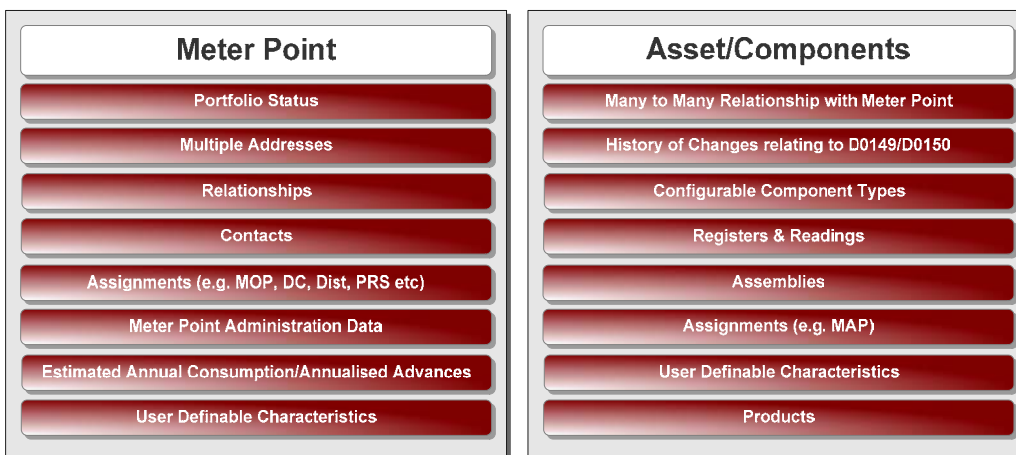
Meter Point

Portfolio Status

Multiple Addresses

Relationships

Contacts

Assignments (e.g. MOP, DC, Dist, PRS etc)

Meter Point Administration Data

Estimated Annual Consumption/Annualised Advances

User Definable Characteristics

Asset/Components

Many to Many Relationship with Meter Point

History of Changes relating to D0149/D0150

Configurable Component Types

Registers & Readings

Assemblies

Assignments (e.g. MAP)

User Definable Characteristics

Products